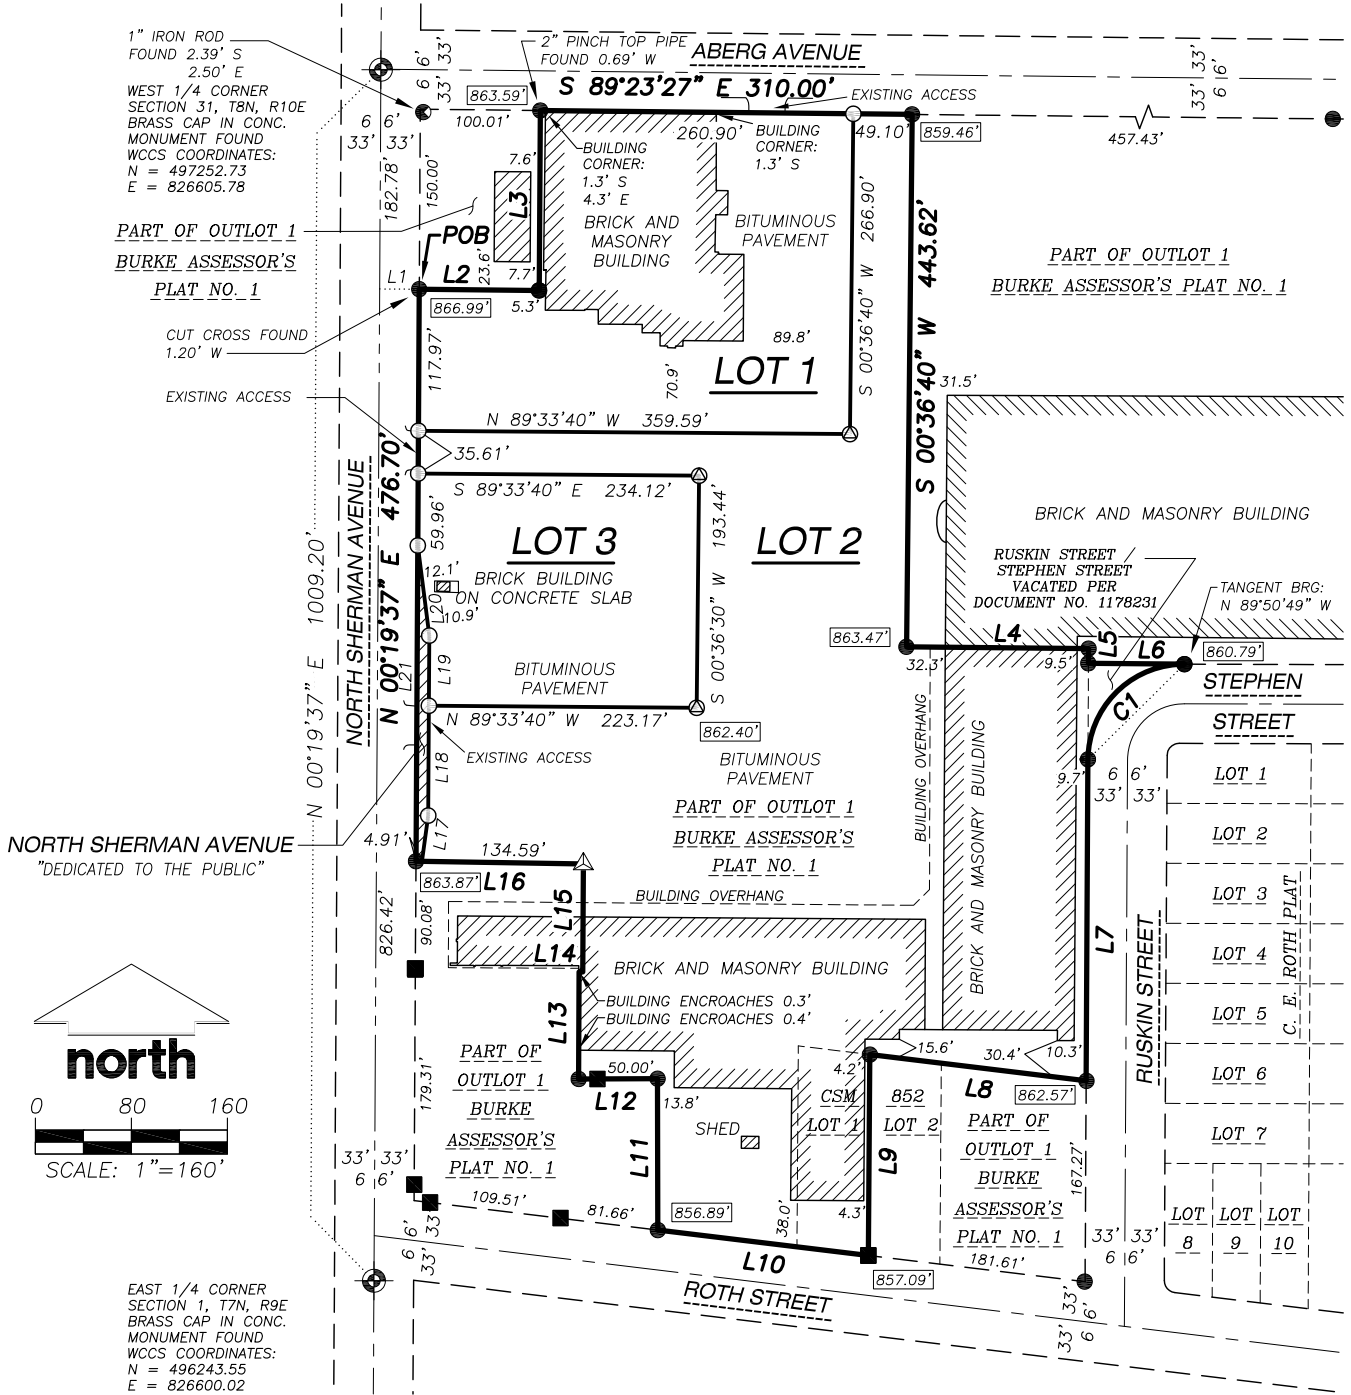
1" IRON ROD FOUND 2.39' S 2.50' E
WEST 1/4 CORNER SECTION 31, T8N, R10E BRASS CAP IN CONC. MONUMENT FOUND WCCS COORDINATES: N = 497252.73 E = 826605.78

2" PINCH TOP PIPE FOUND 0.69' W

ABERG AVENUE

S 89°23'27" E 310.00'

EXISTING ACCESS

6' 33'
6 6'
33' 33'

863.59'
100.01'
260.90'
49.10'
859.46'
457.43'

BUILDING CORNER: 1.3' S 4.3' E
BUILDING CORNER: 1.3' S

7.6'
182.78'
150.00'
L3
BRICK AND MASONRY BUILDING
BITUMINOUS PAVEMENT
S 00°36'40" W 266.90'
S 00°36'40" W 443.62'

PART OF OUTLOT 1
BURKE ASSESSOR'S
PLAT NO. 1

PART OF OUTLOT 1
BURKE ASSESSOR'S PLAT NO. 1

POB
L1
L2
23.6'
7.7'
5.3'
866.99'

CUT CROSS FOUND 1.20' W

117.97'
89.8'
70.9'
LOT 1
31.5'

EXISTING ACCESS

N 89°33'40" W 359.59'
35.61'
S 89°33'40" E 234.12'
59.96'
193.44'
LOT 3
LOT 2
BRICK BUILDING ON CONCRETE SLAB
12.1'
L20
10.9'
L19
L21
BITUMINOUS PAVEMENT
S 00°36'30" W
N 89°33'40" W 223.17'
862.40'

NORTH SHERMAN AVENUE
N 00°19'37" E 476.70'
N 00°19'37" E 1009.20'

BRICK AND MASONRY BUILDING

RUSKIN STREET / STEPHEN STREET VACATED PER DOCUMENT NO. 1178231

TANGENT BRG: N 89°50'49" W

863.47'
L4
L5
L6
860.79'
32.3'
9.5'
STEPHEN
STREET
C1
9.7'

EXISTING ACCESS
L18
BITUMINOUS PAVEMENT
PART OF OUTLOT 1
BURKE ASSESSOR'S
PLAT NO. 1
BUILDING OVERHANG
BRICK AND MASONRY BUILDING

6 6'
33' 33'

LOT 1
LOT 2
LOT 3
LOT 4
LOT 5
LOT 6
LOT 7
C. E. ROTH PLAT
RUSKIN STREET
L7

NORTH SHERMAN AVENUE
"DEDICATED TO THE PUBLIC"

4.91'
L17
134.59'
863.87'
L16
L15
BUILDING OVERHANG
826.42'
90.08'
L14
BRICK AND MASONRY BUILDING
BUILDING ENCROACHES 0.3'
BUILDING ENCROACHES 0.4'
L13

north
0 80 160
SCALE: 1"=160'

179.31'
PART OF OUTLOT 1 BURKE ASSESSOR'S PLAT NO. 1
50.00'
L12
13.8'
L11
SHED
CSM LOT 1
852 LOT 2
4.2'
15.6'
30.4'
10.3'
L8
862.57'
PART OF OUTLOT 1 BURKE ASSESSOR'S PLAT NO. 1
167.27'
L9
4.3'
38.0'

33' 33'
6 6'
33'
109.51'
81.66'
856.89'
L10
857.09'
181.61'
6' 33'
6
ROTH STREET
33' 33'
6 6'
LOT 8
LOT 9
LOT 10
33' 6'
33' 6

EAST 1/4 CORNER SECTION 1, T7N, R9E BRASS CAP IN CONC. MONUMENT FOUND WCCS COORDINATES: N = 496243.55 E = 826600.02